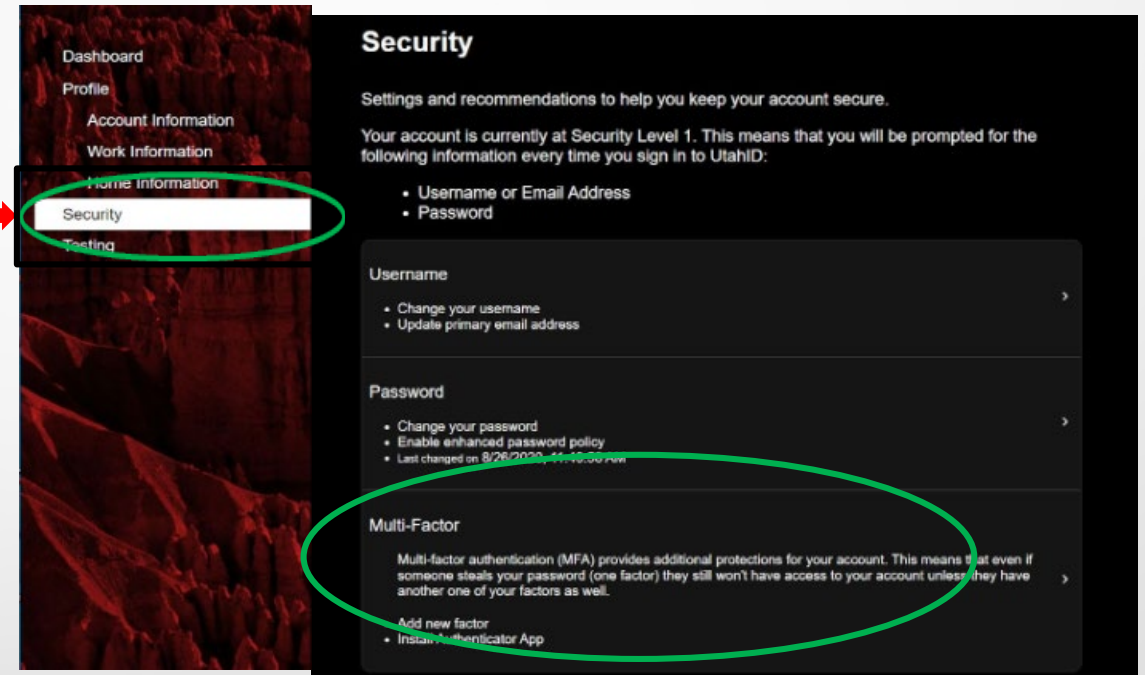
Dashboard
Profile
Account Information
Work Information
Home Information
Security
Testing

Security

Settings and recommendations to help you keep your account secure.

Your account is currently at Security Level 1. This means that you will be prompted for the following information every time you sign in to UtahID:

- Username or Email Address
- Password

Username

- Change your username
- Update primary email address

Password

- Change your password
- Enable enhanced password policy
- Last changed on 8/26/2020, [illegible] AM

Multi-Factor

Multi-factor authentication (MFA) provides additional protections for your account. This means that even if someone steals your password (one factor) they still won't have access to your account unless they have another one of your factors as well.

Add new factor
- Install Authenticator App